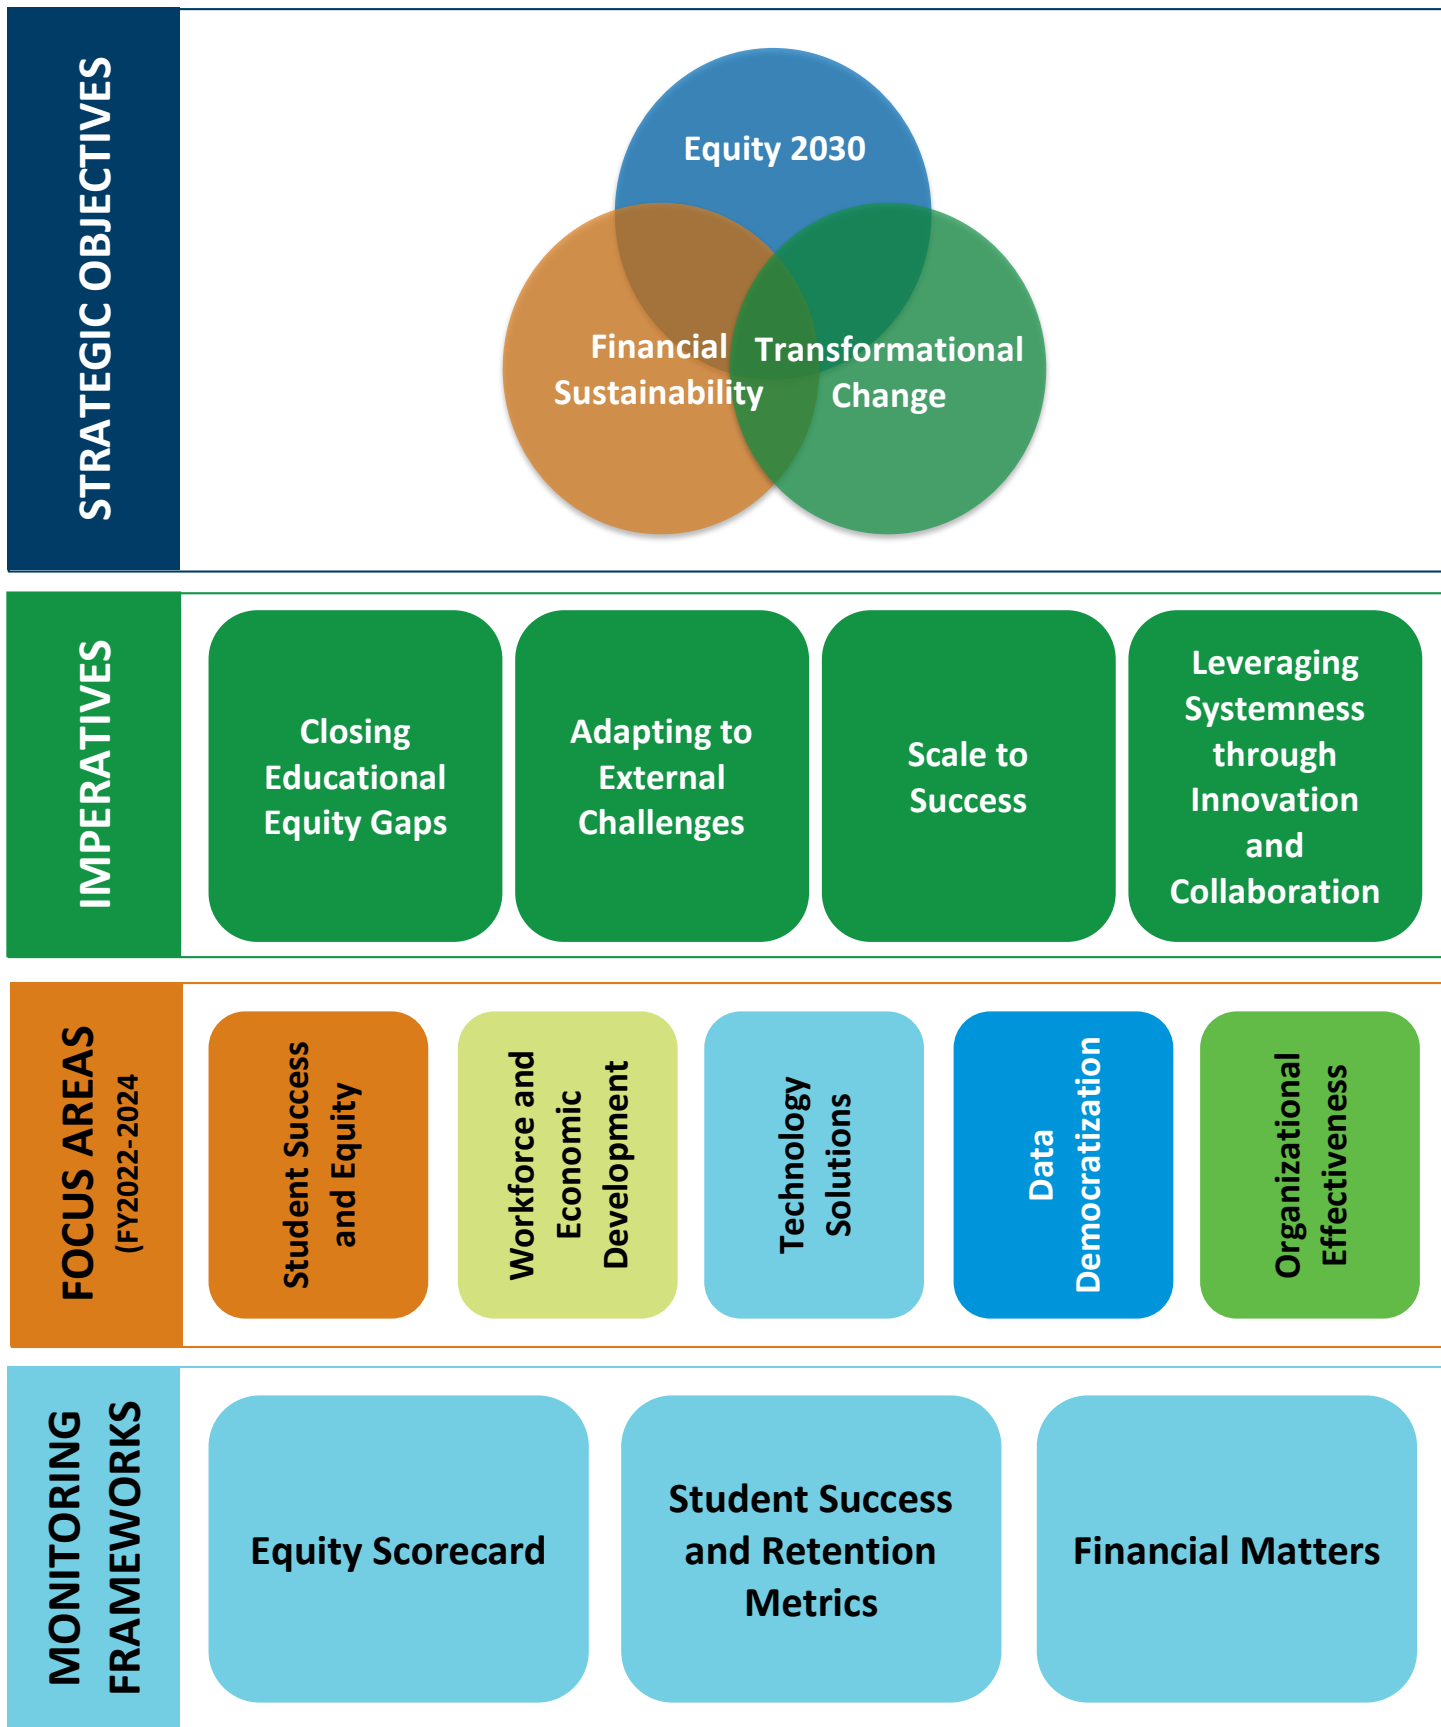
STRATEGIC OBJECTIVES

Equity 2030

Financial Sustainability

Transformational Change

IMPERATIVES

Closing Educational Equity Gaps

Adapting to External Challenges

Scale to Success

Leveraging Systemness through Innovation and Collaboration

FOCUS AREAS (FY2022-2024)

Student Success and Equity

Workforce and Economic Development

Technology Solutions

Data Democratization

Organizational Effectiveness

MONITORING FRAMEWORKS

Equity Scorecard

Student Success and Retention Metrics

Financial Matters